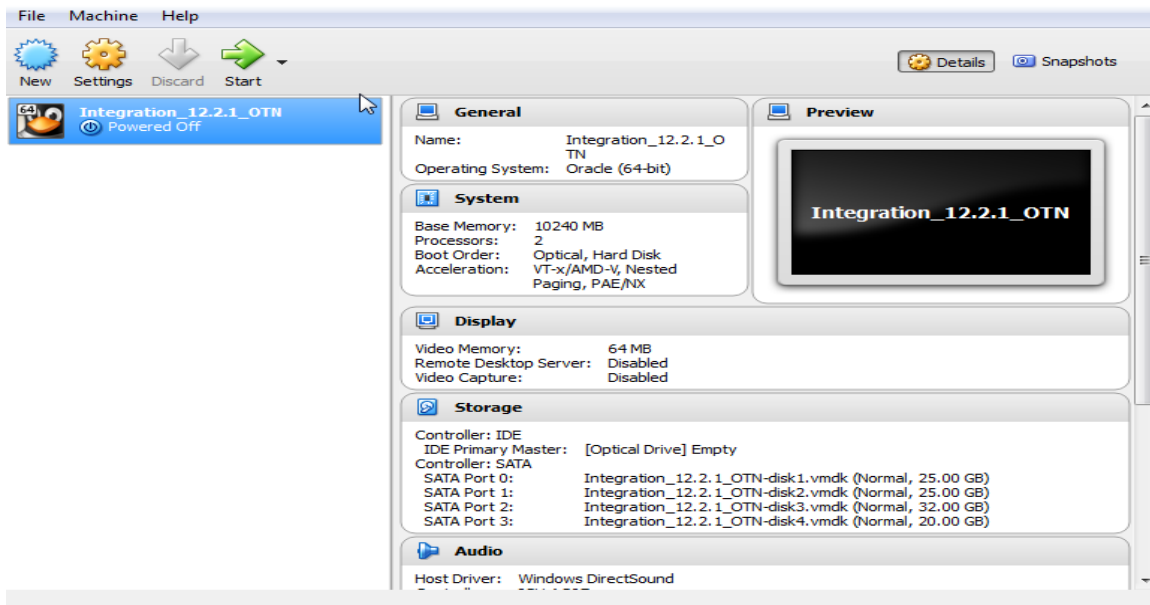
File Machine Help

New Settings Discard Start

Details Snapshots

64

Integration_12.2.1_OTN
Powered Off

General

Name: Integration_12.2.1_OTN
Operating System: Oracle (64-bit)

Preview

Integration_12.2.1_OTN

System

Base Memory: 10240 MB
Processors: 2
Boot Order: Optical, Hard Disk
Acceleration: VT-x/AMD-V, Nested Paging, PAE/NX

Display

Video Memory: 64 MB
Remote Desktop Server: Disabled
Video Capture: Disabled

Storage

Controller: IDE
IDE Primary Master: [Optical Drive] Empty
Controller: SATA
SATA Port 0: Integration_12.2.1_OTN-disk1.vmdk (Normal, 25.00 GB)
SATA Port 1: Integration_12.2.1_OTN-disk2.vmdk (Normal, 25.00 GB)
SATA Port 2: Integration_12.2.1_OTN-disk3.vmdk (Normal, 32.00 GB)
SATA Port 3: Integration_12.2.1_OTN-disk4.vmdk (Normal, 20.00 GB)

Audio

Host Driver: Windows DirectSound
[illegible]